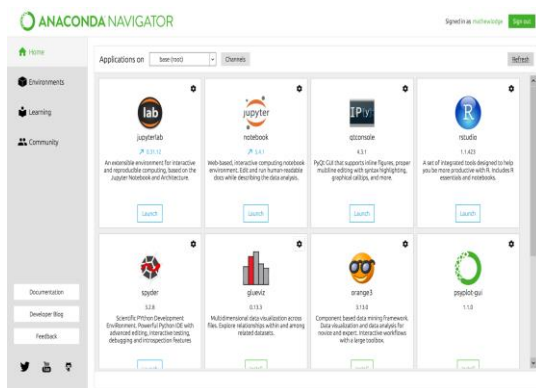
ANACONDA NAVIGATOR

Signed in as mathewbdge Sign out

Home

Environments

Learning

Community

Applications on base (root) Channels Refresh

lab
jupyterlab
0.31.12
An extensible environment for interactive and reproducible computing, based on the Jupyter Notebook and Architecture.
Launch

jupyter
notebook
5.4.1
Web-based, interactive computing notebook environment. Edit and run human-readable docs while describing the data analysis.
Launch

IPy
qtconsole
4.3.1
PyQt GUI that supports inline figures, proper multiline editing with syntax highlighting, graphical calltips, and more.
Launch

R
rstudio
1.1.423
A set of integrated tools designed to help you be more productive with R. Includes R essentials and notebooks.
Launch

spyder
3.2.8
Scientific PYthon Development EnviRonment. Powerful Python IDE with advanced editing, interactive testing, debugging and introspection features

glueviz
0.13.3
Multidimensional data visualization across files. Explore relationships within and among related datasets.

orange3
3.13.0
Component based data mining Framework. Data visualization and data analysis for novice and expert. Interactive workflows with a large toolbox.

pyqtplot-gui
1.1.0

Documentation

Developer Blog

Feedback